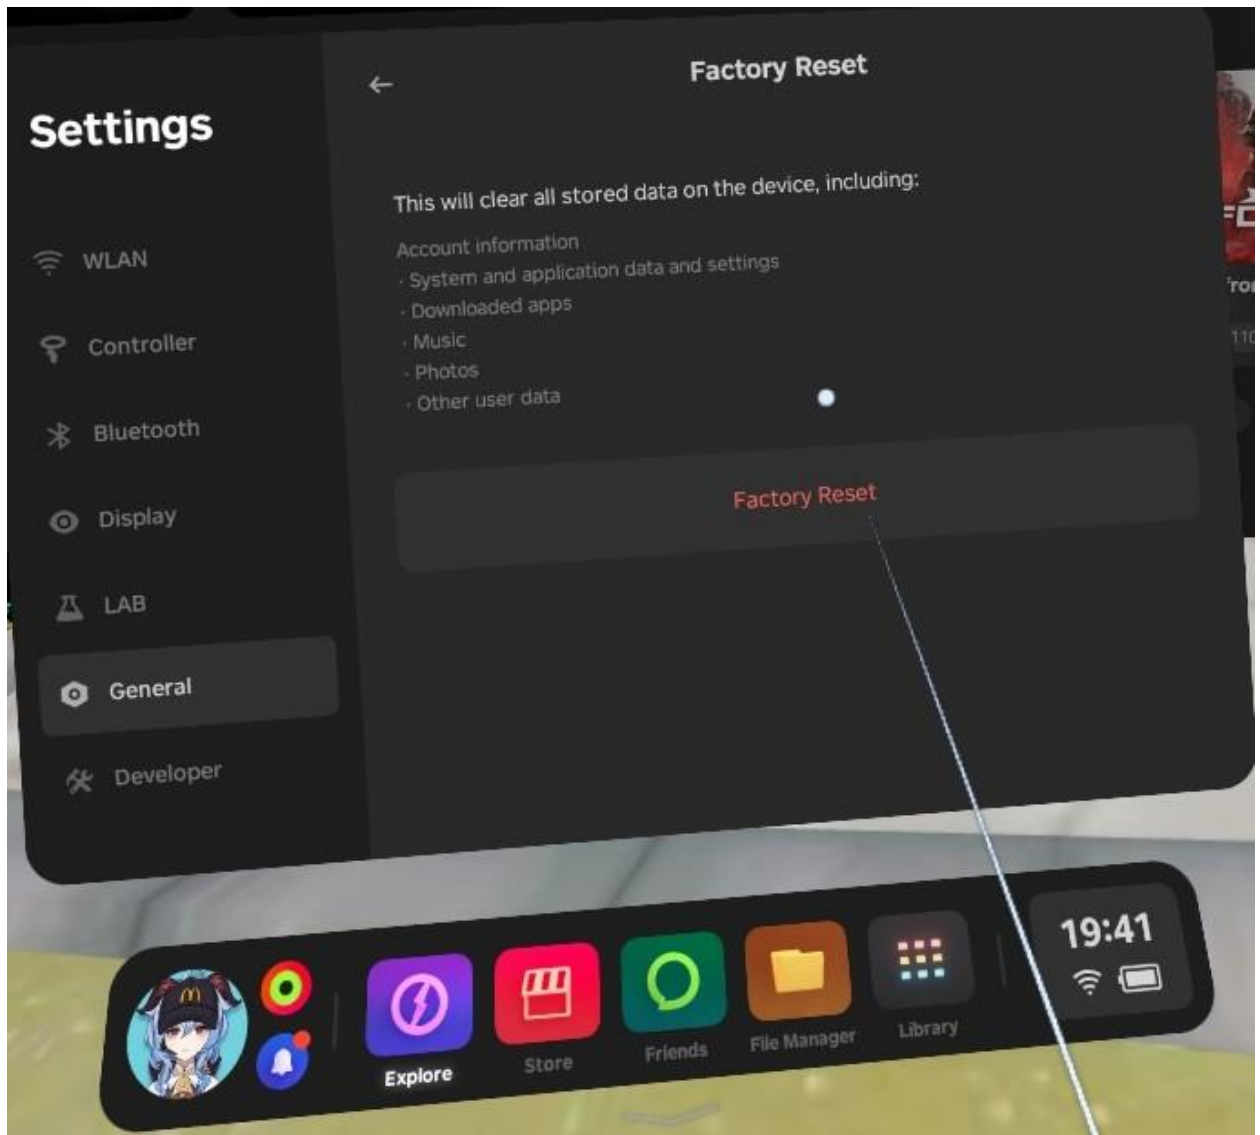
Settings

WLAN

Controller

Bluetooth

Display

LAB

General

Developer

Factory Reset

This will clear all stored data on the device, including:

Account information
· System and application data and settings
· Downloaded apps
· Music
· Photos
· Other user data

Factory Reset

Explore

Store

Friends

File Manager

Library

19:41